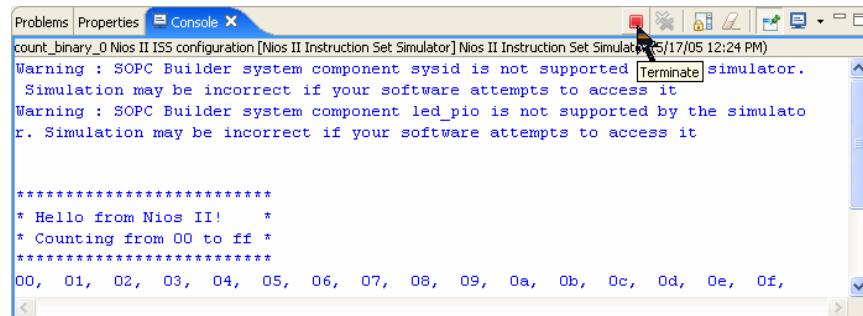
Problems Properties Console

count_binary_0 Nios II ISS configuration [Nios II Instruction Set Simulator] Nios II Instruction Set Simulat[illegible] 5/17/05 12:24 PM)

Warning : SOPC Builder system component sysid is not supported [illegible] simulator. Simulation may be incorrect if your software attempts to access it

Terminate

Warning : SOPC Builder system component led_pio is not supported by the simulator. Simulation may be incorrect if your software attempts to access it

**************************
* Hello from Nios II!     *
* Counting from 00 to ff *
**************************
00, 01, 02, 03, 04, 05, 06, 07, 08, 09, 0a, 0b, 0c, 0d, 0e, 0f,